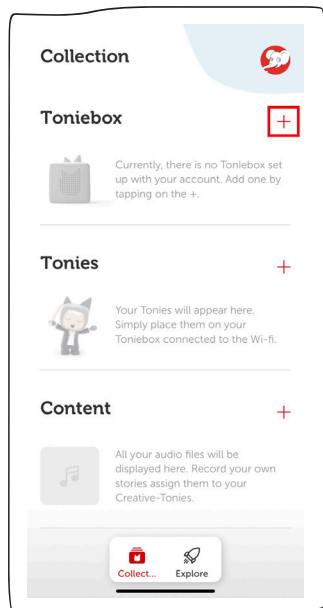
Collection

Toniebox

+

Currently, there is no Toniebox set up with your account. Add one by tapping on the +.

Tonies

+

Your Tonies will appear here. Simply place them on your Toniebox connected to the Wi-fi.

Content

+

All your audio files will be displayed here. Record your own stories assign them to your Creative-Tonies.

Collect...

Explore